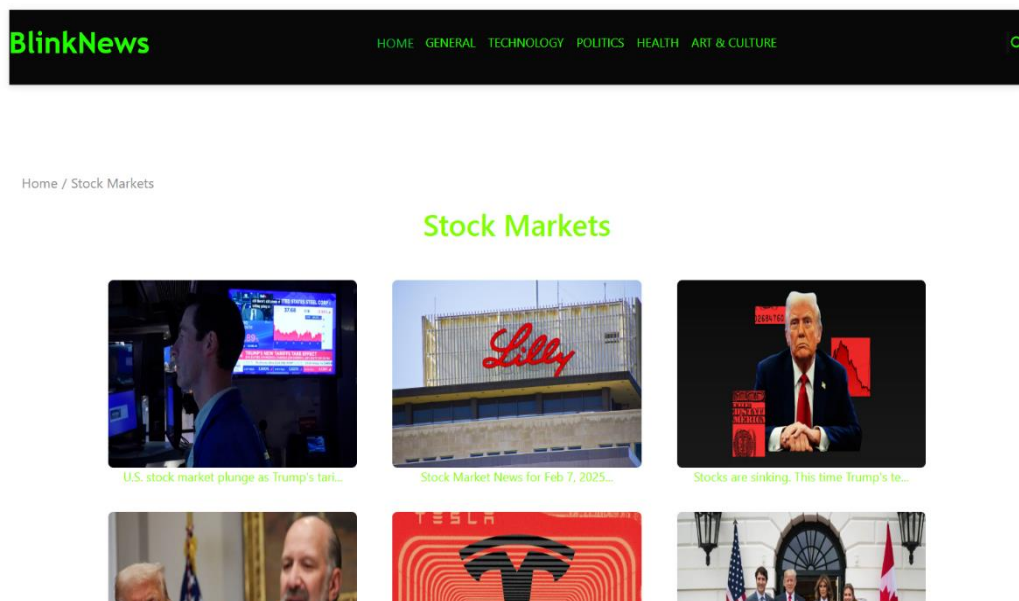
BlinkNews

HOME GENERAL TECHNOLOGY POLITICS HEALTH ART & CULTURE

Home / Stock Markets

Stock Markets

U.S. stock market plunge as Trump's tari...

Stock Market News for Feb 7, 2025...

Stocks are sinking. This time Trump's te...